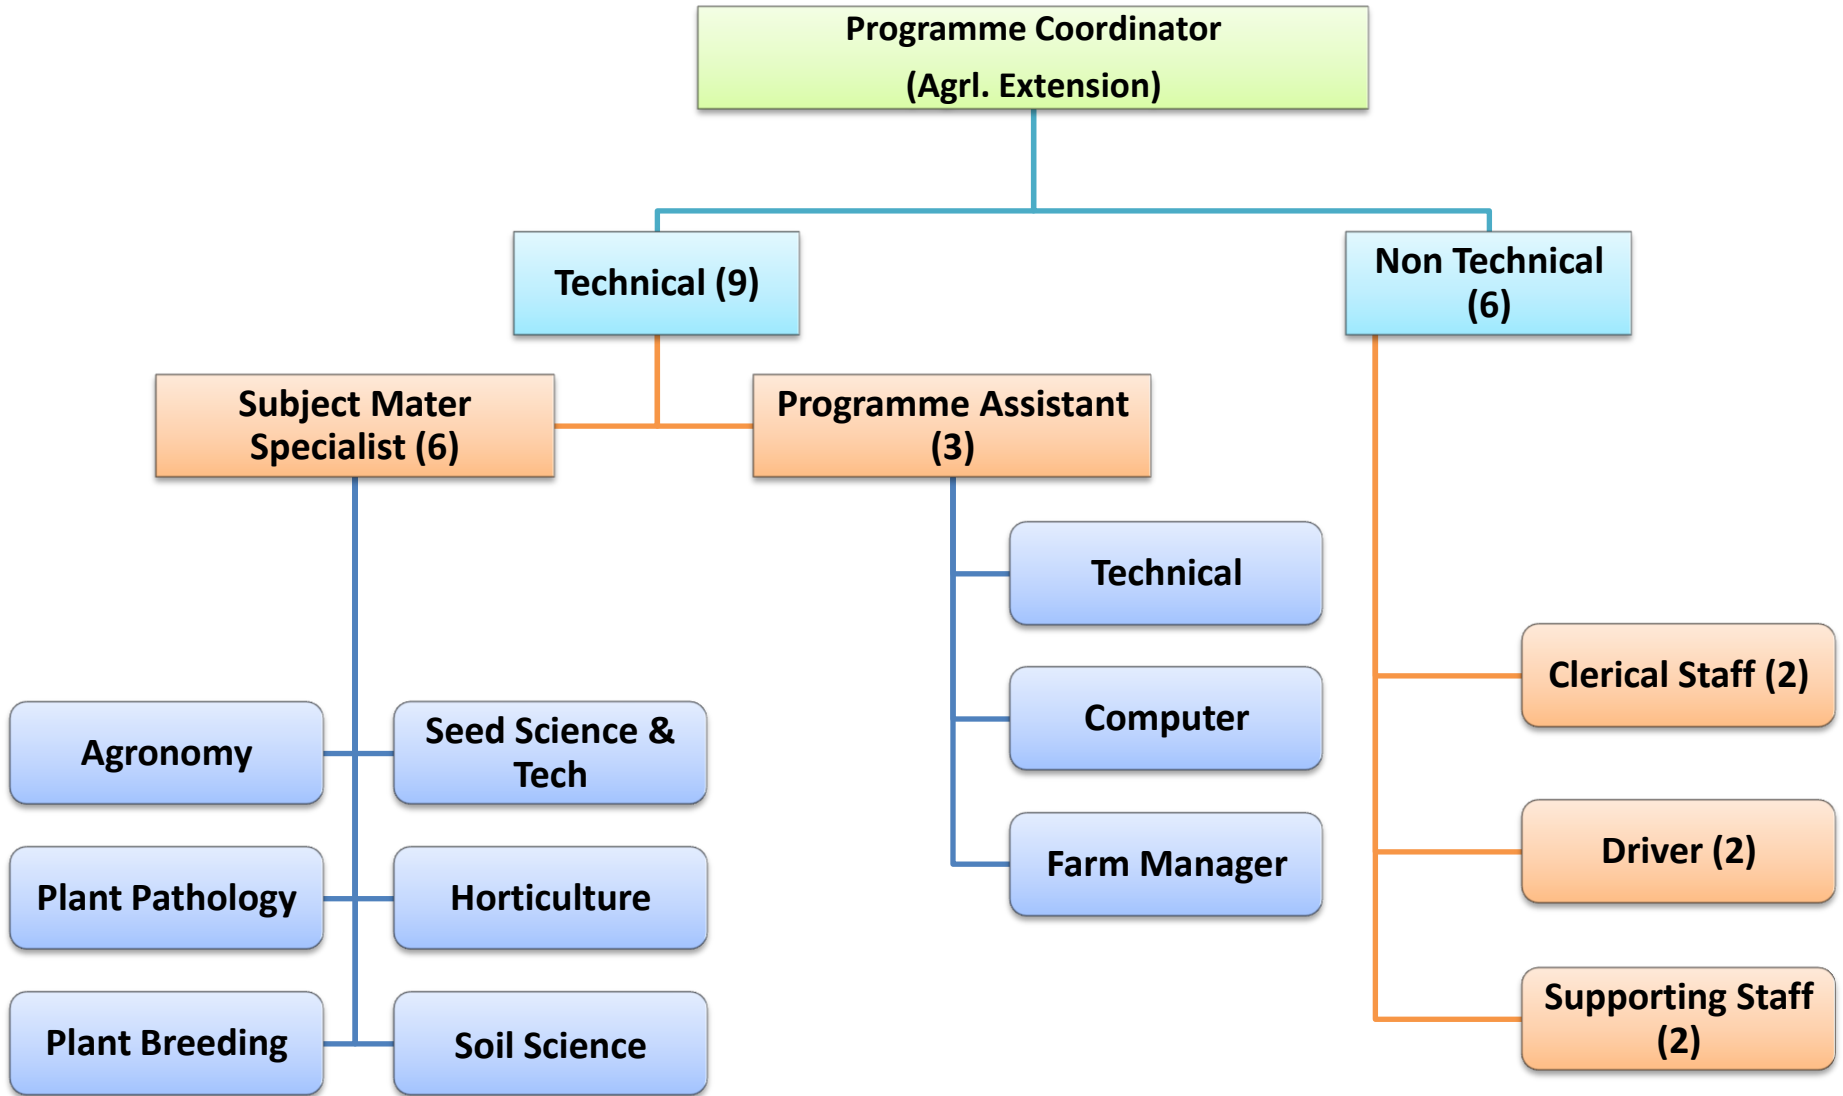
Programme Coordinator
(Agrl. Extension)

Technical (9)

Non Technical (6)

Subject Mater Specialist (6)

Programme Assistant (3)

Technical

Computer

Farm Manager

Clerical Staff (2)

Driver (2)

Supporting Staff (2)

Agronomy

Seed Science & Tech

Plant Pathology

Horticulture

Plant Breeding

Soil Science